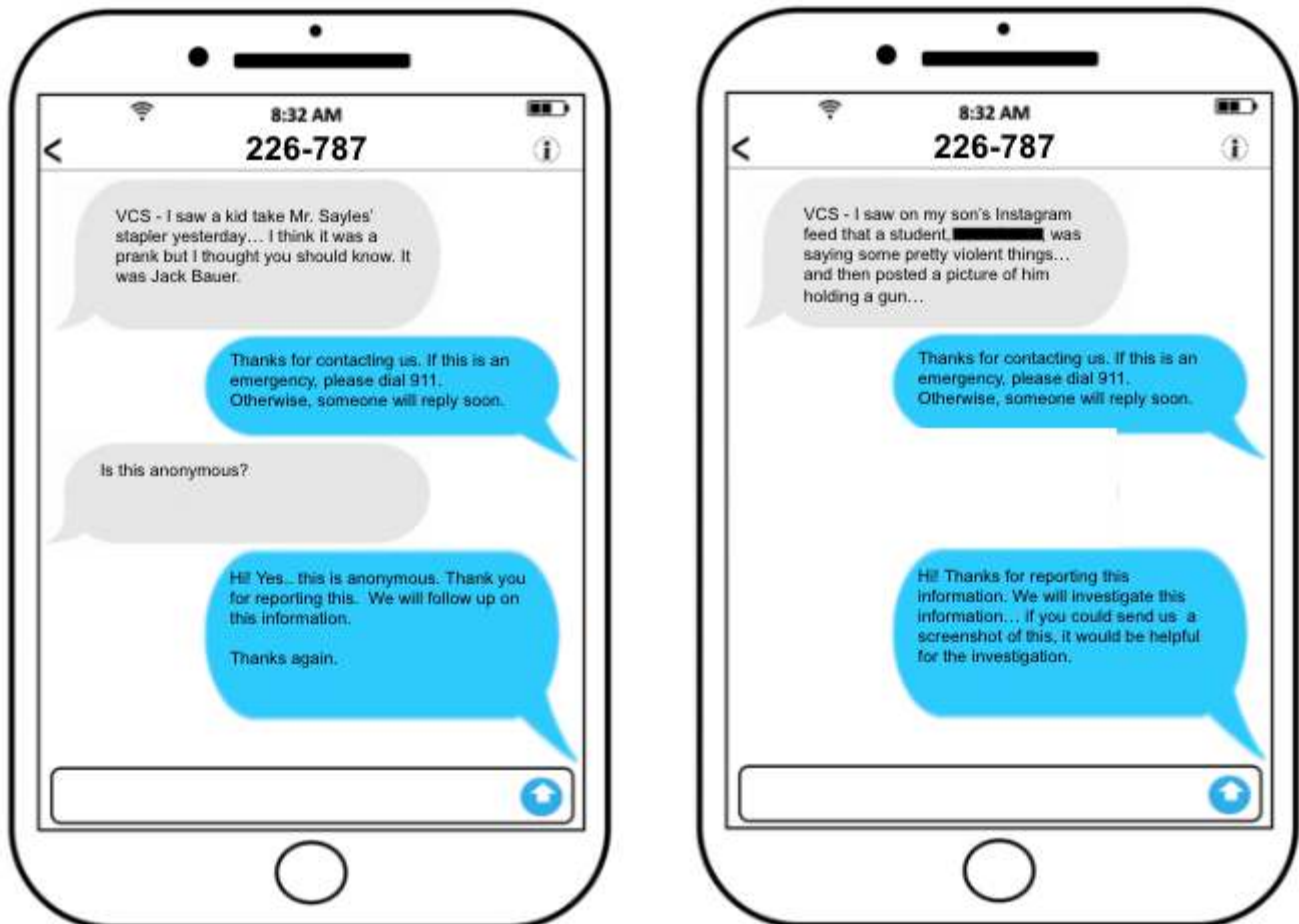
8:32 AM

<

226-787

VCS - I saw a kid take Mr. Sayles' stapler yesterday… I think it was a prank but I thought you should know. It was Jack Bauer.

Thanks for contacting us. If this is an emergency, please dial 911. Otherwise, someone will reply soon.

Is this anonymous?

Hi! Yes.. this is anonymous. Thank you for reporting this. We will follow up on this information.

Thanks again.

8:32 AM

<

226-787

VCS - I saw on my son's Instagram feed that a student, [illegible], was saying some pretty violent things… and then posted a picture of him holding a gun…

Thanks for contacting us. If this is an emergency, please dial 911. Otherwise, someone will reply soon.

Hi! Thanks for reporting this information. We will investigate this information… if you could send us a screenshot of this, it would be helpful for the investigation.